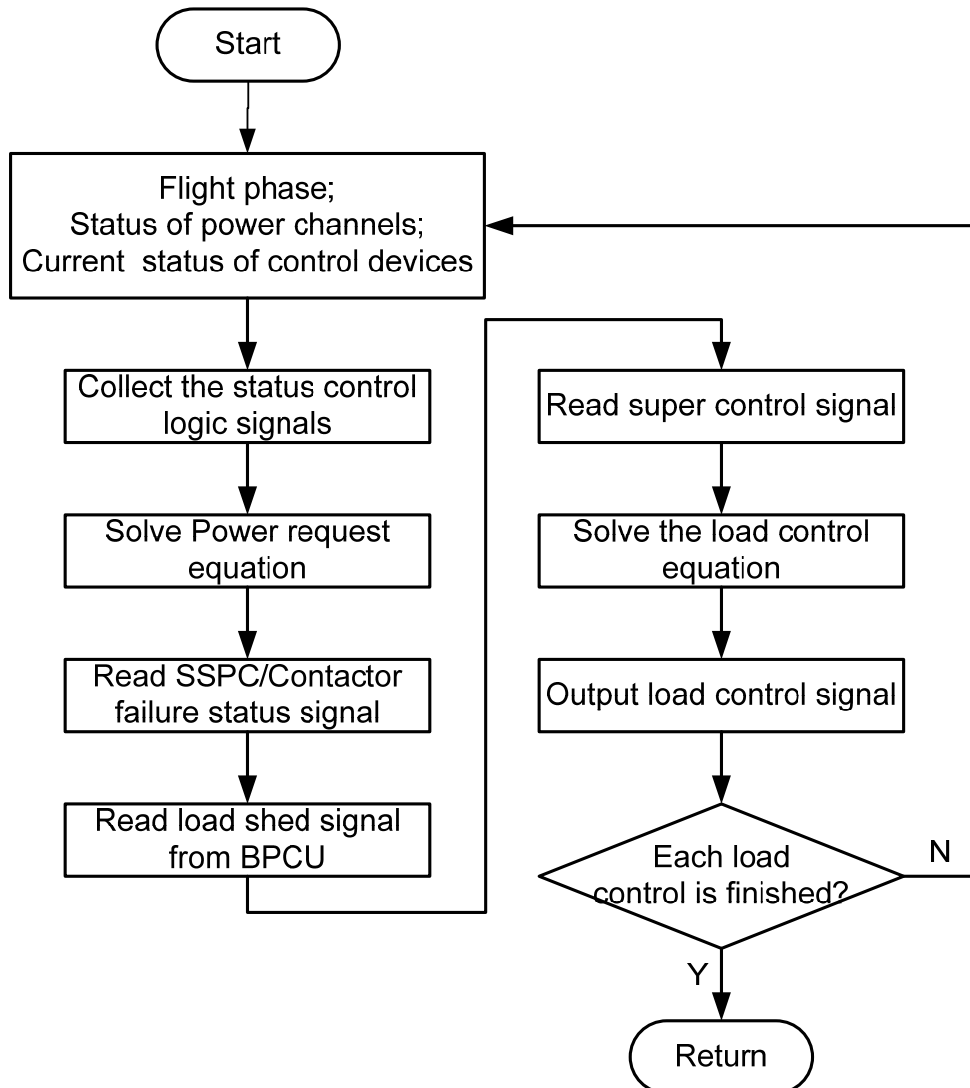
Start

Flight phase;
Status of power channels;
Current status of control devices

Collect the status control logic signals

Solve Power request equation

Read SSPC/Contactor failure status signal

Read load shed signal from BPCU

Read super control signal

Solve the load control equation

Output load control signal

Each load control is finished?

N

Y

Return